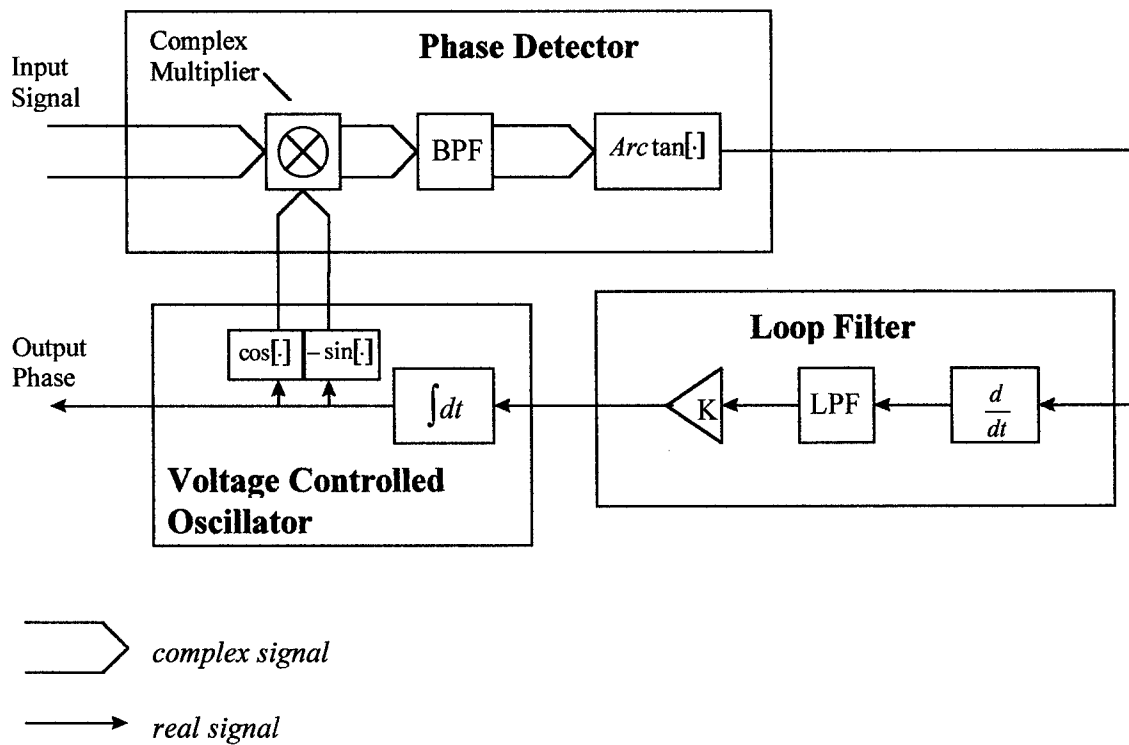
Complex Multiplier

Phase Detector

Input Signal

$\otimes$

BPF

$Arc\tan[\cdot]$

Output Phase

$\cos[\cdot]$

$-\sin[\cdot]$

$\int dt$

Voltage Controlled Oscillator

Loop Filter

K

LPF

$\frac{d}{dt}$

complex signal

real signal